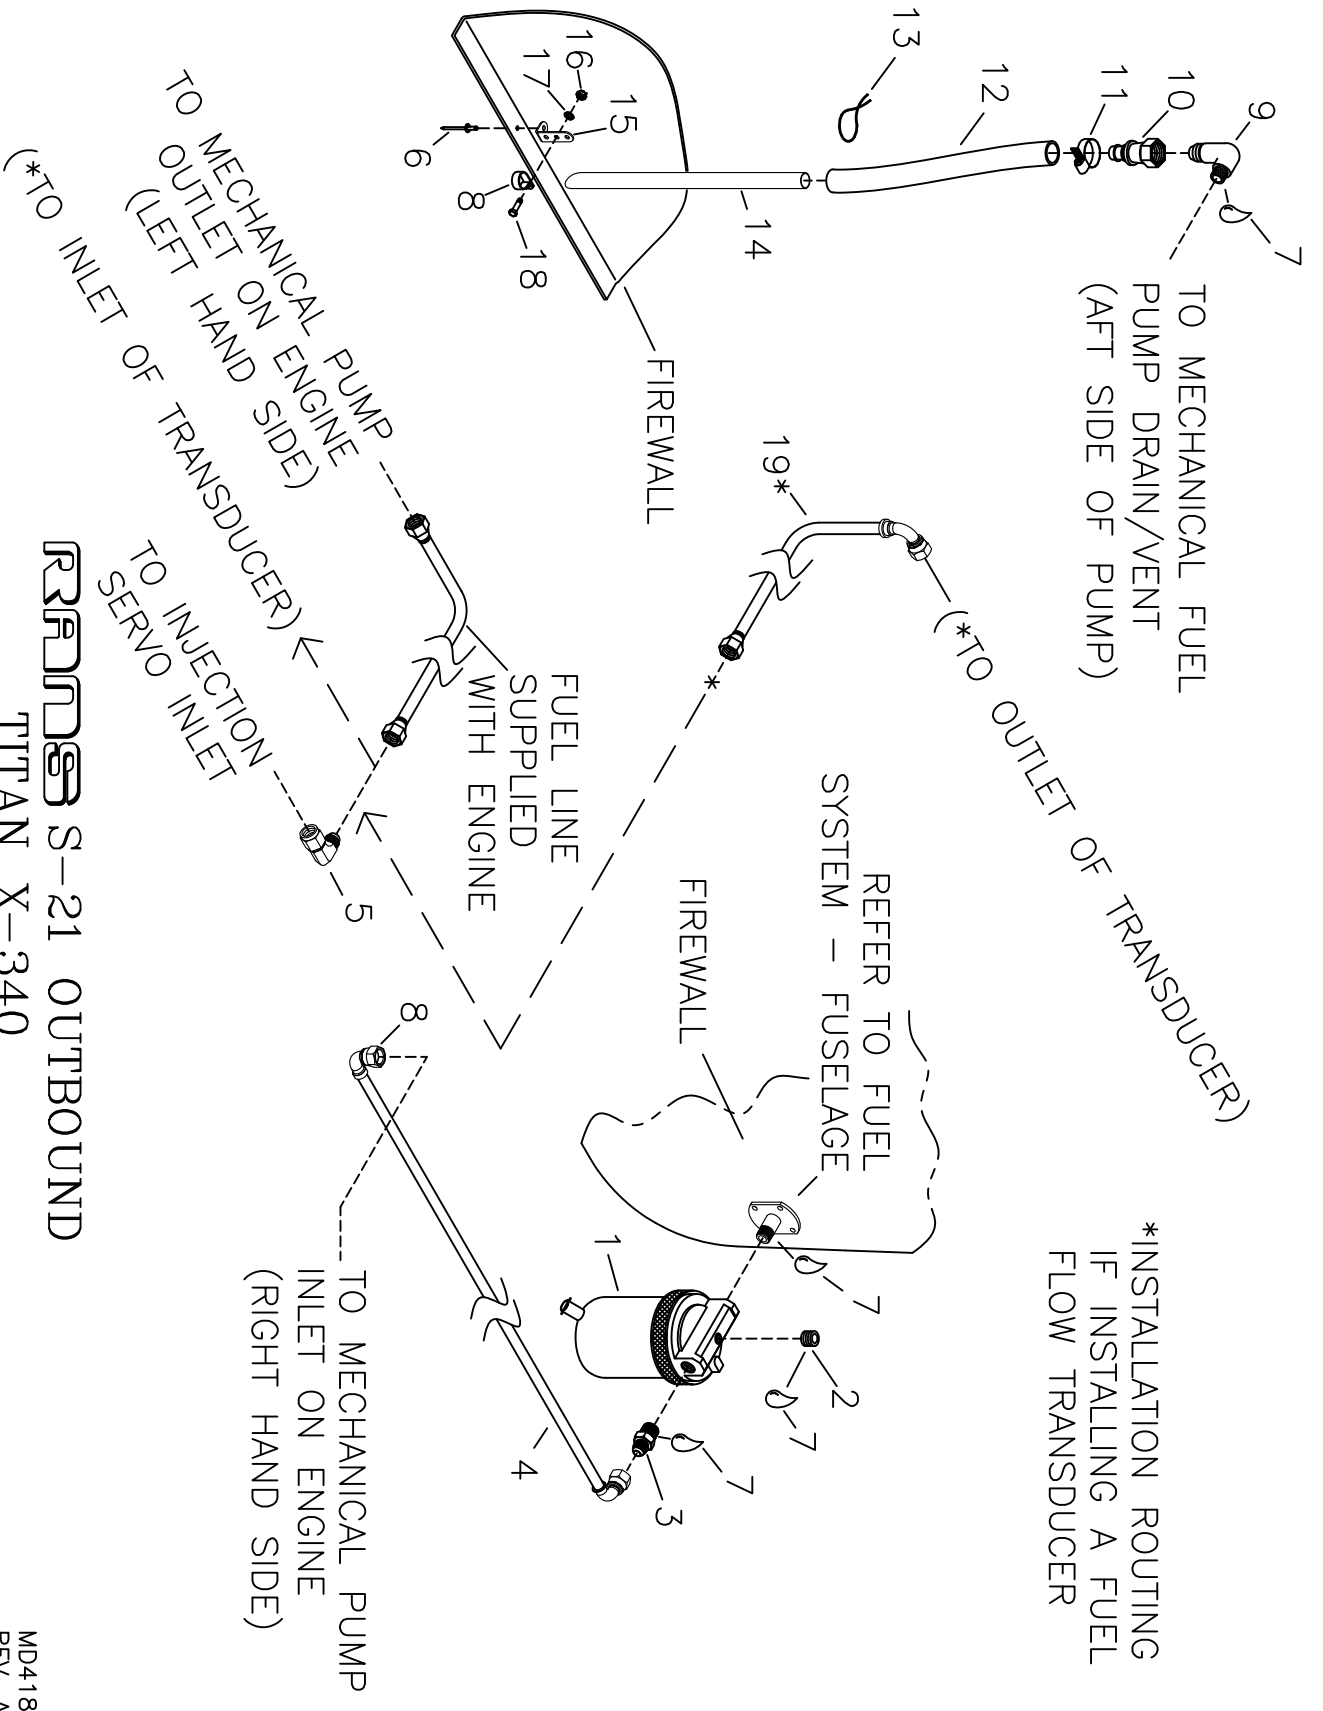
13
12
11
10
9
7
TO MECHANICAL FUEL PUMP DRAIN/VENT (AFT SIDE OF PUMP)
16
17
15
6
8
18
14
FIREWALL
19*
(*TO OUTLET OF TRANSDUCER)
TO MECHANICAL PUMP OUTLET ON ENGINE (LEFT HAND SIDE)
(*TO INLET OF TRANSDUCER)
FUEL LINE SUPPLIED WITH ENGINE
TO INJECTION SERVO INLET
5
REFER TO FUEL SYSTEM - FUSELAGE
FIREWALL
*INSTALLATION ROUTING IF INSTALLING A FUEL FLOW TRANSDUCER
1
2
7
7
7
3
4
8
TO MECHANICAL PUMP INLET ON ENGINE (RIGHT HAND SIDE)
RANS S-21 OUTBOUND
TITAN X-340
MD418
REV. A